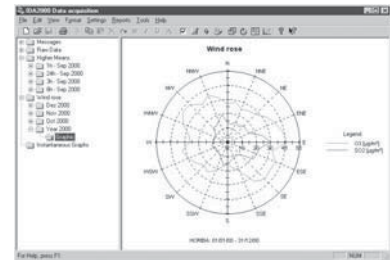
IDA2000 Data acquisition

File Edit View Format Settings Reports Tools Help

Messages
Raw Data
Higher Means
1h - Sep 2000
24h - Sep 2000
1h - Sep 2000
3h - Sep 2000
8h - Sep 2000
Wind rose
Dec 2000
Nov 2000
Oct 2000
Year 2000
Graphic
Instantaneous Graphs

Wind rose

N
NNE
NE
ENE
E
ESE
SE
SSE
S
SSW
SW
WSW
W
WNW
NW
NNW

Legend
CO [µg/m³]
SO2 [µg/m³]

HORIBA: 01.01.00 - 31.11.00

For Help, press F1
NUM